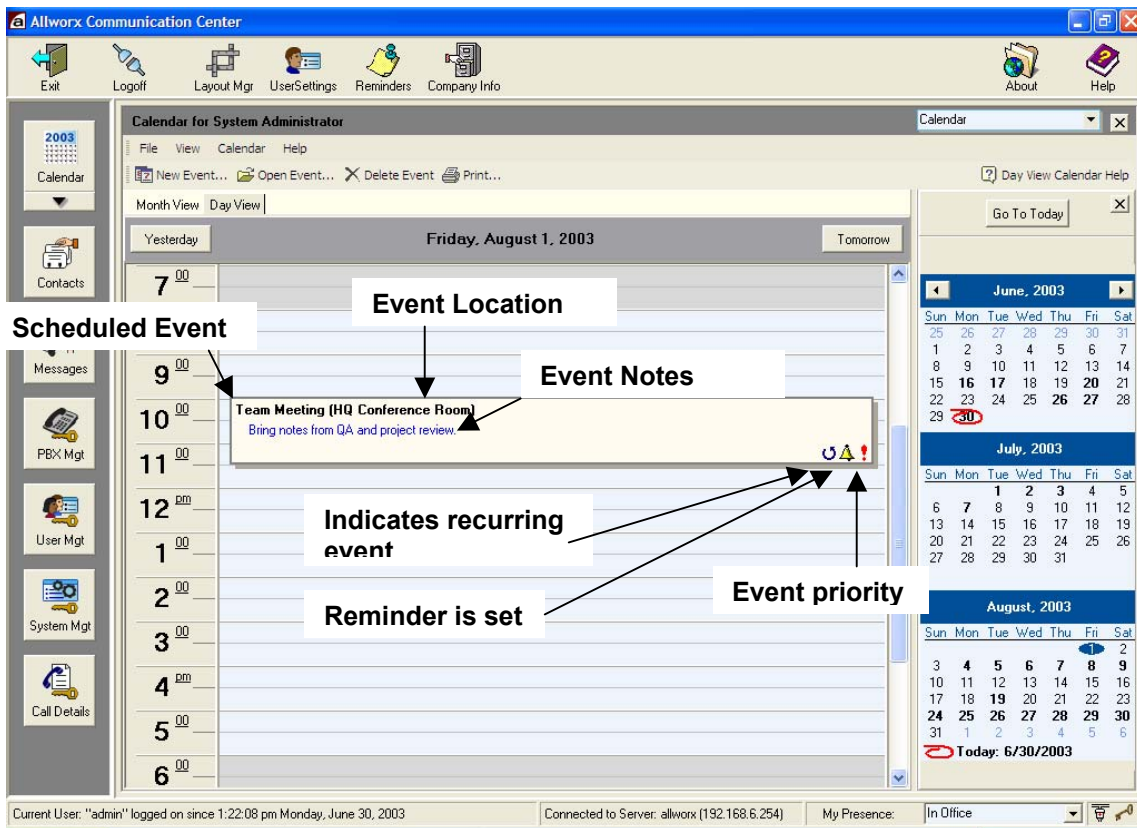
Allworx Communication Center

Exit Logoff Layout Mgr UserSettings Reminders Company Info About Help

2003
Calendar

Contacts

Messages

PBX Mgt

User Mgt

System Mgt

Call Details

Calendar for System Administrator

Calendar

File View Calendar Help

New Event... Open Event... Delete Event Print...

Day View Calendar Help

Month View Day View

Go To Today

Yesterday Friday, August 1, 2003 Tomorrow

$7^{00}$

Event Location

Scheduled Event

$9^{00}$

Event Notes

$10^{00}$

Team Meeting (HQ Conference Room)
Bring notes from QA and project review.

$11^{00}$

$12^{pm}$

Indicates recurring event

$1^{00}$

$2^{00}$

Event priority

Reminder is set

$3^{00}$

$4^{pm}$

$5^{00}$

$6^{00}$

June, 2003

| Sun | Mon | Tue | Wed | Thu | Fri | Sat |
|---|---|---|---|---|---|---|
| 25 | 26 | 27 | 28 | 29 | 30 | 31 |
| 1 | 2 | 3 | 4 | 5 | 6 | 7 |
| 8 | 9 | 10 | 11 | 12 | 13 | 14 |
| 15 | 16 | 17 | 18 | 19 | 20 | 21 |
| 22 | 23 | 24 | 25 | 26 | 27 | 28 |
| 29 | 30 | | | | | |

July, 2003

| Sun | Mon | Tue | Wed | Thu | Fri | Sat |
|---|---|---|---|---|---|---|
| | | 1 | 2 | 3 | 4 | 5 |
| 6 | 7 | 8 | 9 | 10 | 11 | 12 |
| 13 | 14 | 15 | 16 | 17 | 18 | 19 |
| 20 | 21 | 22 | 23 | 24 | 25 | 26 |
| 27 | 28 | 29 | 30 | 31 | | |

August, 2003

| Sun | Mon | Tue | Wed | Thu | Fri | Sat |
|---|---|---|---|---|---|---|
| | | | | | 1 | 2 |
| 3 | 4 | 5 | 6 | 7 | 8 | 9 |
| 10 | 11 | 12 | 13 | 14 | 15 | 16 |
| 17 | 18 | 19 | 20 | 21 | 22 | 23 |
| 24 | 25 | 26 | 27 | 28 | 29 | 30 |
| 31 | 1 | 2 | 3 | 4 | 5 | 6 |

Today: 6/30/2003

Current User: "admin" logged on since 1:22:08 pm Monday, June 30, 2003 Connected to Server: allworx (192.168.6.254) My Presence: In Office